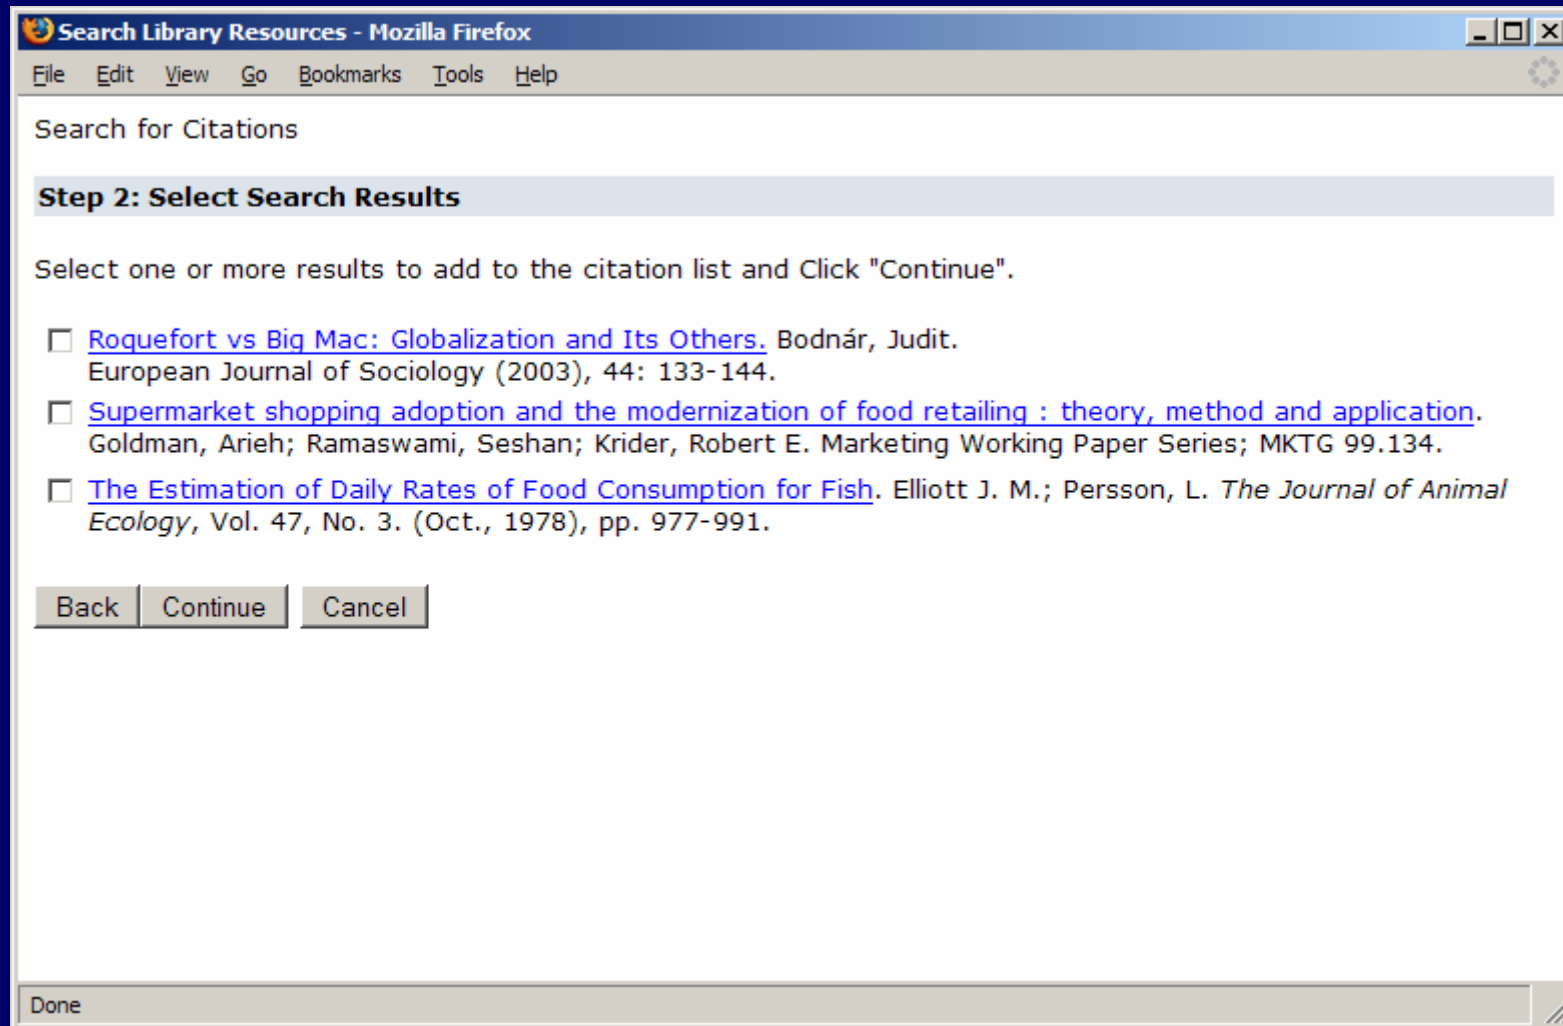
Search Library Resources - Mozilla Firefox

File Edit View Go Bookmarks Tools Help

Search for Citations

**Step 2: Select Search Results**

Select one or more results to add to the citation list and Click "Continue".

Roquefort vs Big Mac: Globalization and Its Others. Bodnár, Judit. European Journal of Sociology (2003), 44: 133-144.

Supermarket shopping adoption and the modernization of food retailing : theory, method and application. Goldman, Arieh; Ramaswami, Seshan; Krider, Robert E. Marketing Working Paper Series; MKTG 99.134.

The Estimation of Daily Rates of Food Consumption for Fish. Elliott J. M.; Persson, L. *The Journal of Animal Ecology*, Vol. 47, No. 3. (Oct., 1978), pp. 977-991.

Back Continue Cancel

Done